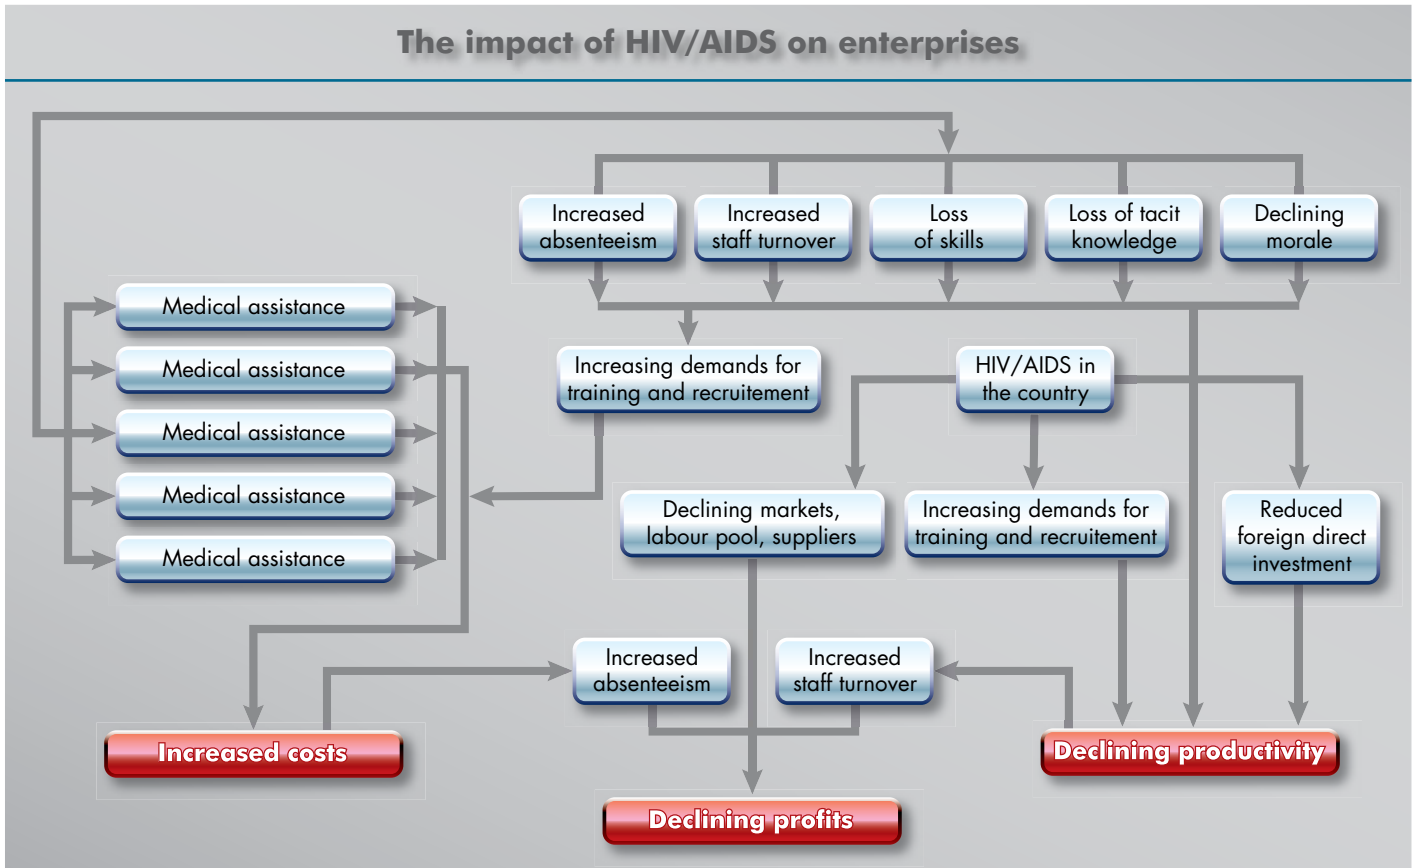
The impact of HIV/AIDS on enterprises

Increased absenteeism

Increased staff turnover

Loss of skills

Loss of tacit knowledge

Declining morale

Medical assistance

Medical assistance

Medical assistance

Medical assistance

Medical assistance

Increasing demands for training and recruitement

HIV/AIDS in the country

Declining markets, labour pool, suppliers

Increasing demands for training and recruitement

Reduced foreign direct investment

Increased absenteeism

Increased staff turnover

Increased costs

Declining productivity

Declining profits